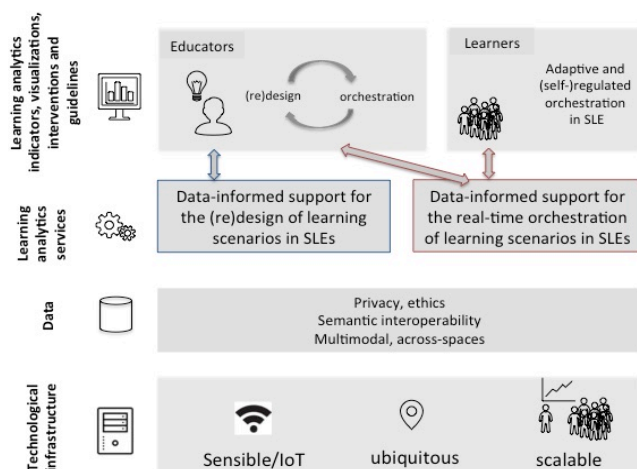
Learning analytics indicators, visualizations, interventions and guidelines

Educators

(re)design

orchestration

Learners

Adaptive and (self-)regulated orchestration in SLE

Learning analytics services

Data-informed support for the (re)design of learning scenarios in SLEs

Data-informed support for the real-time orchestration of learning scenarios in SLEs

Data

Privacy, ethics
Semantic interoperability
Multimodal, across-spaces

Technological infrastructure

Sensible/IoT

ubiquitous

scalable